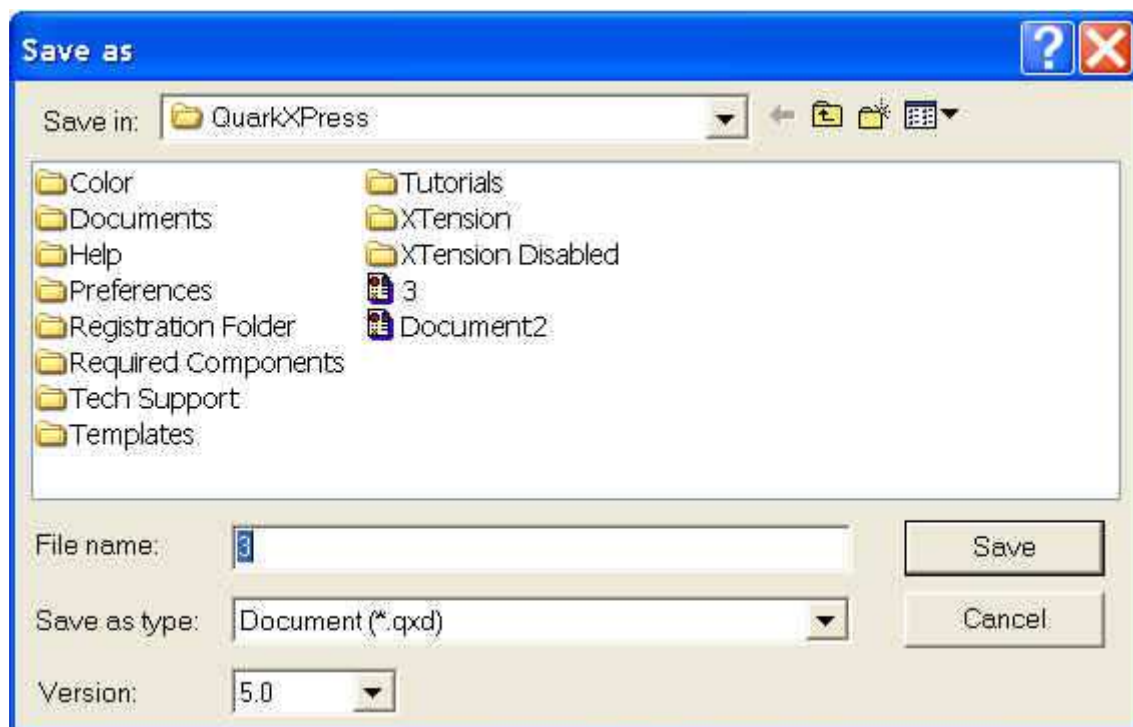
Save as

Save in: QuarkXPress

Color
Documents
Help
Preferences
Registration Folder
Required Components
Tech Support
Templates
Tutorials
XTension
XTension Disabled
3
Document2

File name: 3
Save

Save as type: Document (*.qxd)
Cancel

Version: 5.0